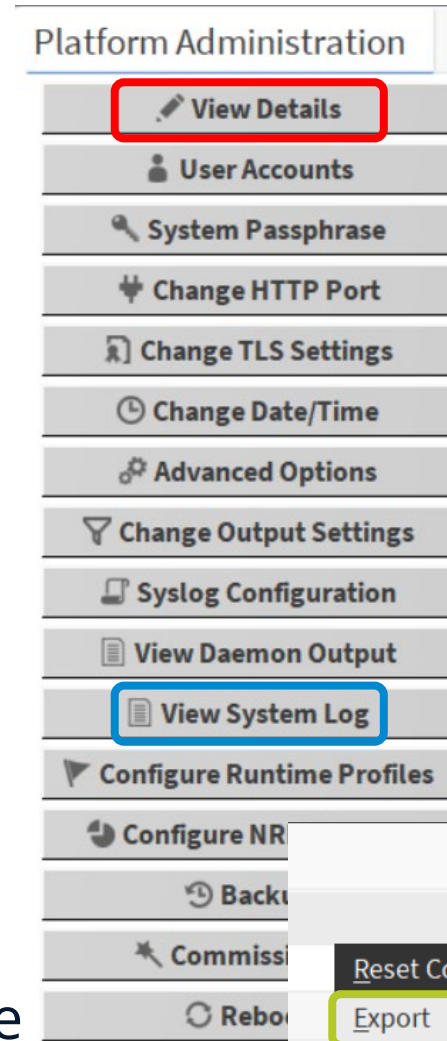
Platform Administration

View Details

User Accounts

System Passphrase

Change HTTP Port

Change TLS Settings

Change Date/Time

Advanced Options

Change Output Settings

Syslog Configuration

View Daemon Output

View System Log

Configure Runtime Profiles

Configure NR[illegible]

Backu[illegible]

Commissi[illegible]

Rebo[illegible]

Reset Co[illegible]

Export

e